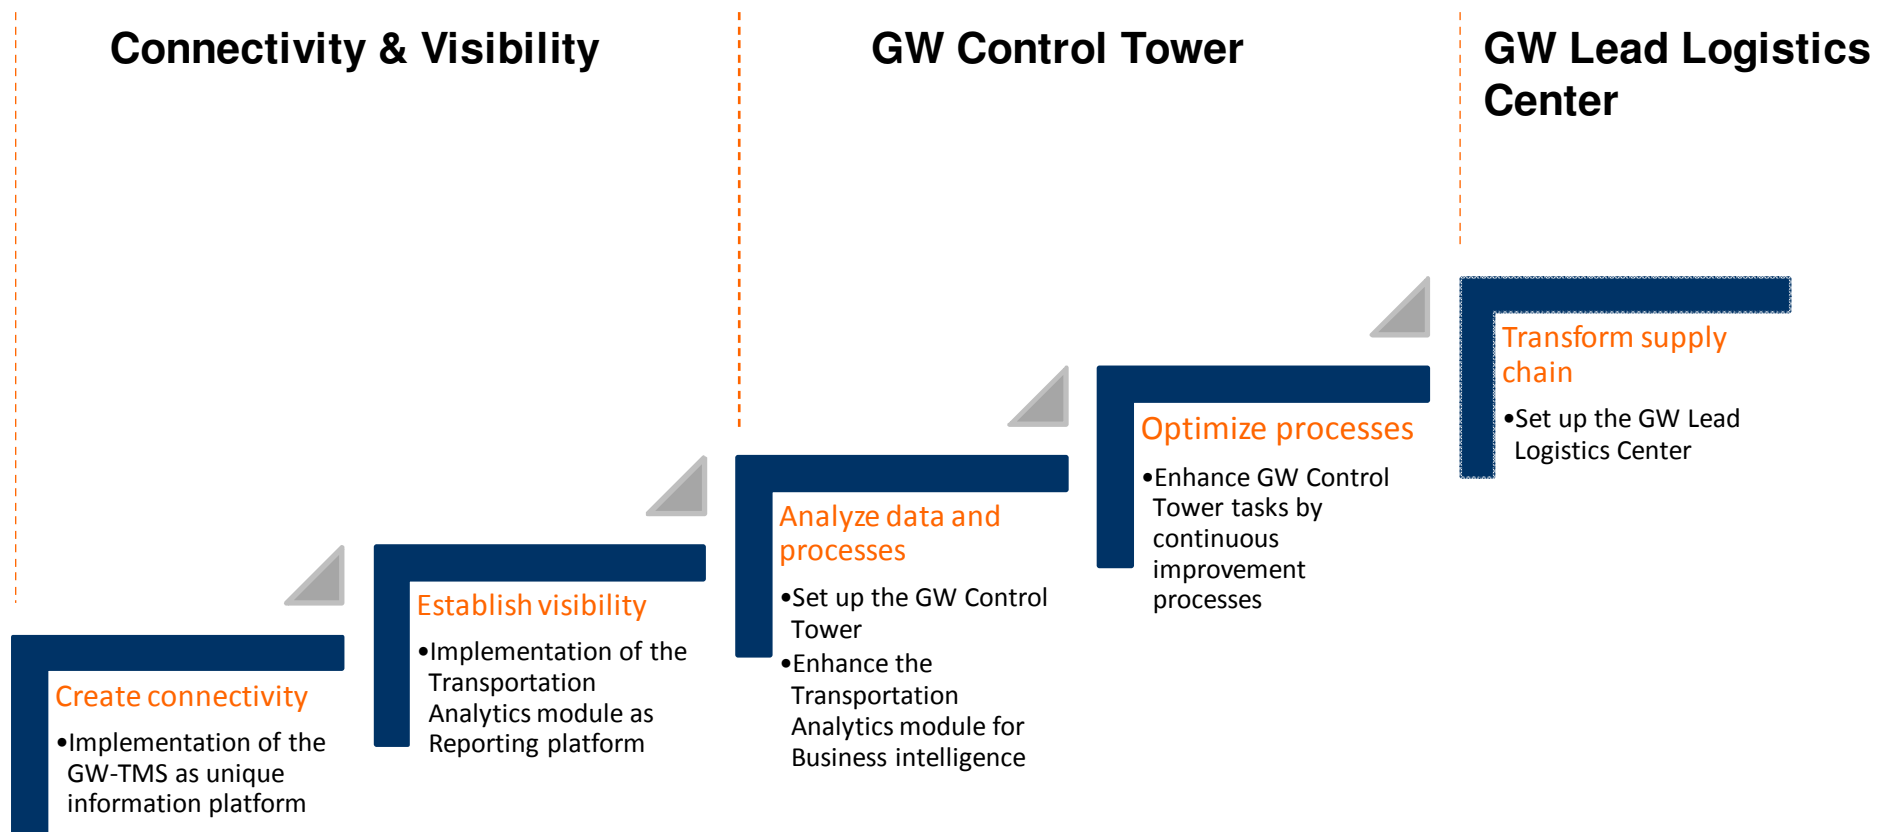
Connectivity & Visibility

GW Control Tower

GW Lead Logistics Center

Create connectivity

•Implementation of the GW-TMS as unique information platform

Establish visibility

•Implementation of the Transportation Analytics module as Reporting platform

Analyze data and processes

•Set up the GW Control Tower

•Enhance the Transportation Analytics module for Business intelligence

Optimize processes

•Enhance GW Control Tower tasks by continuous improvement processes

Transform supply chain

•Set up the GW Lead Logistics Center